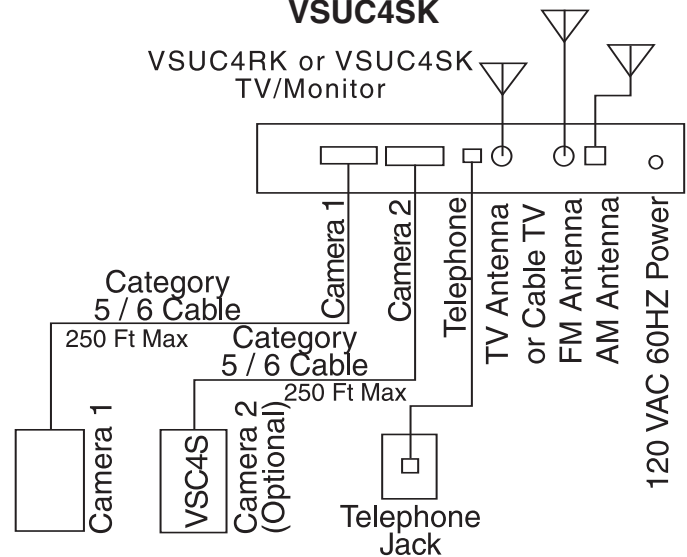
VSUC4SK

VSUC4RK or VSUC4SK TV/Monitor

Camera 1
Camera 2
Telephone
TV Antenna or Cable TV
FM Antenna
AM Antenna
120 VAC 60HZ Power

Category 5 / 6 Cable
250 Ft Max

Category 5 / 6 Cable
250 Ft Max

Camera 1

VSC4S

Camera 2 (Optional)

Telephone Jack